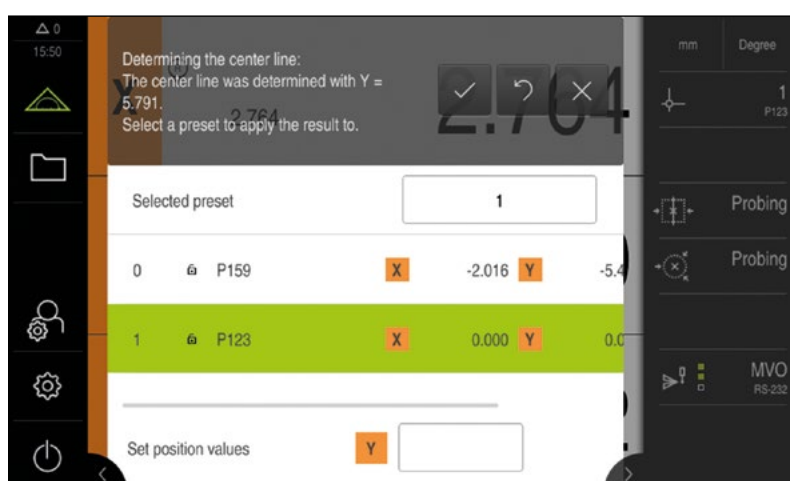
0
15:50

Determining the center line:
The center line was determined with Y = 5.791.
Select a preset to apply the result to.

Selected preset | 1

| 0 | P159 | X | -2.016 | Y | -5.4 |
|---|---|---|---|---|---|
| 1 | P123 | X | 0.000 | Y | 0.0 |

Set position values Y

mm
Degree
1
P123
Probing
Probing
MVO
RS-232